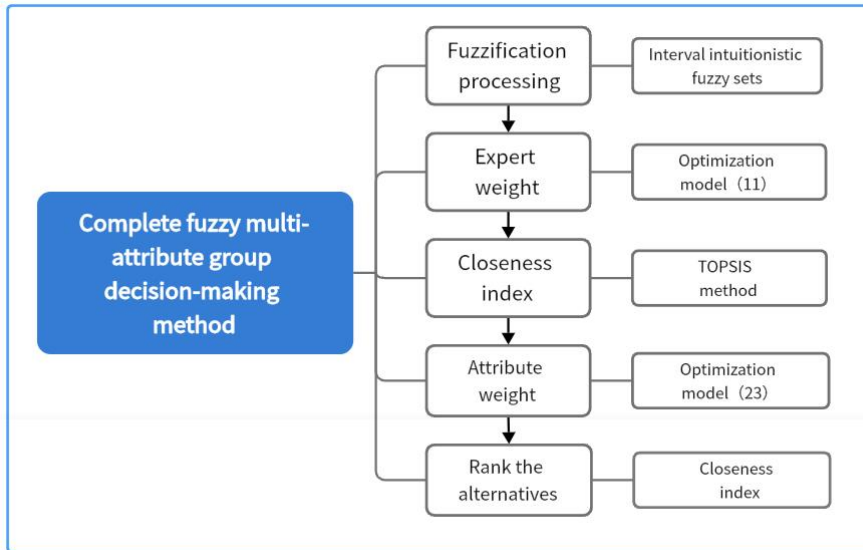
Complete fuzzy multi-attribute group decision-making method

Fuzzification processing

Interval intuitionistic fuzzy sets

Expert weight

Optimization model（11）

Closeness index

TOPSIS method

Attribute weight

Optimization model（23）

Rank the alternatives

Closeness index